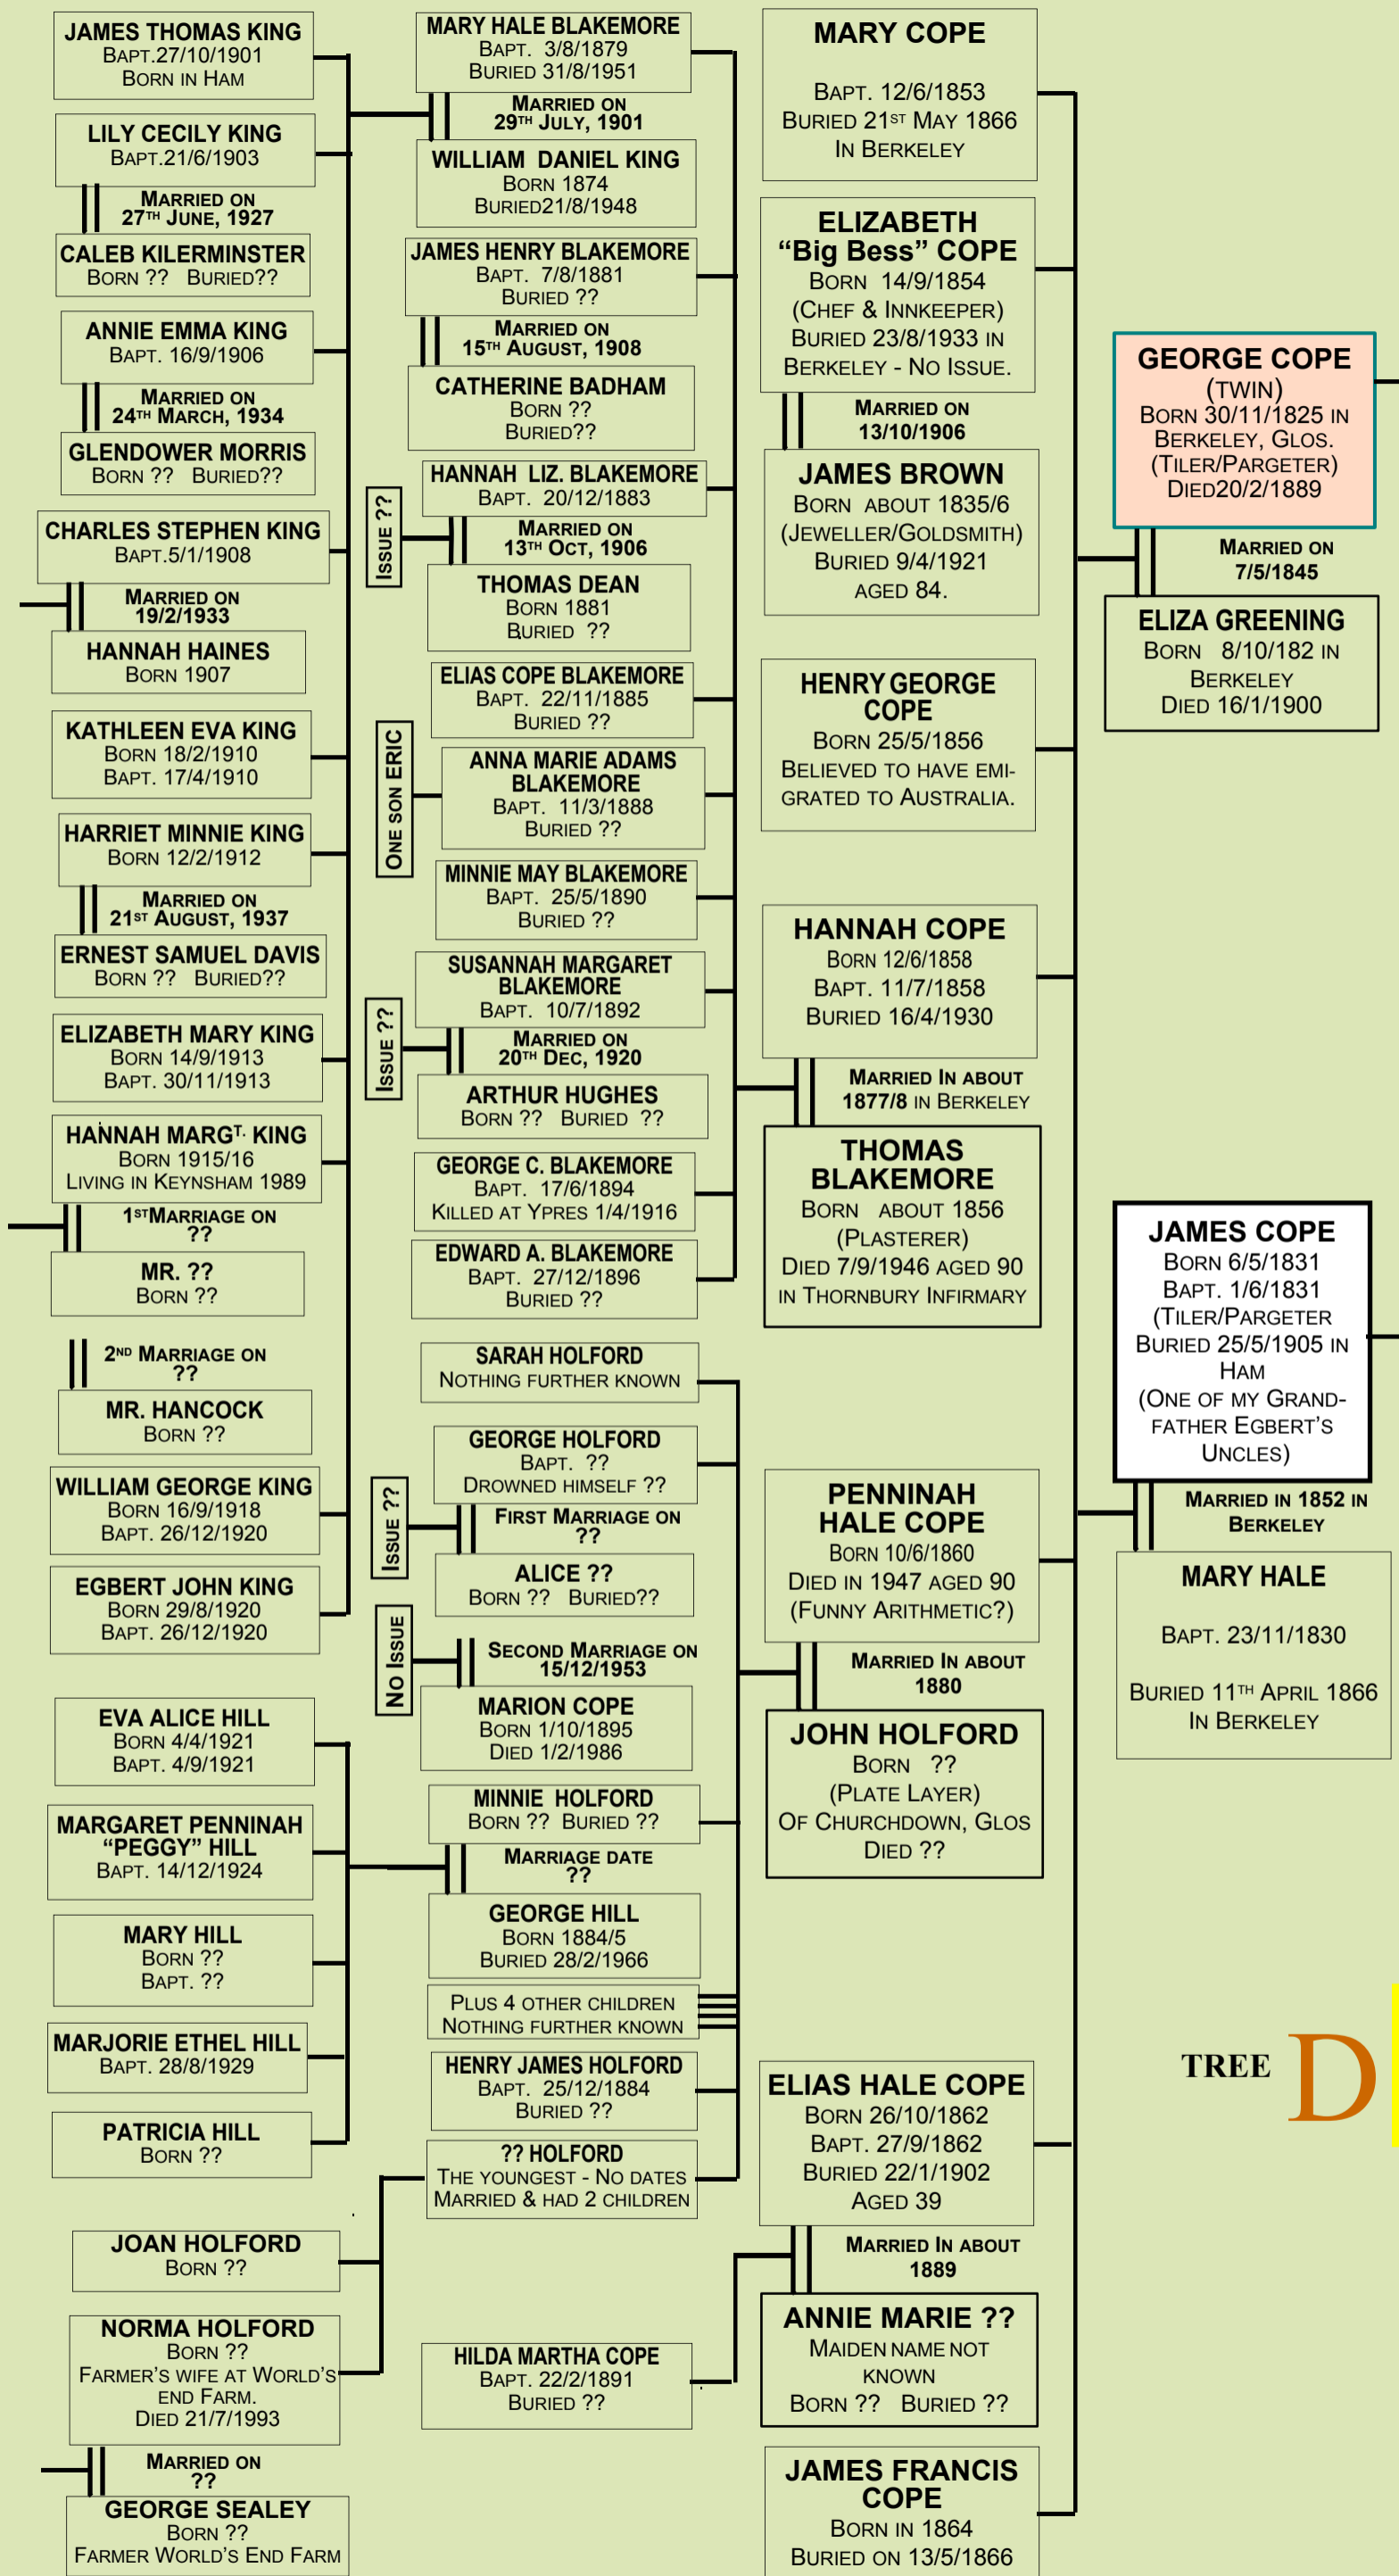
JAMES THOMAS KING
BAPT.27/10/1901
BORN IN HAM

LILY CECILY KING
BAPT.21/6/1903

MARRIED ON
27TH JUNE, 1927

CALEB KILERMINSTER
BORN ?? BURIED??

ANNIE EMMA KING
BAPT. 16/9/1906

MARRIED ON
24TH MARCH, 1934

GLENDOWER MORRIS
BORN ?? BURIED??

CHARLES STEPHEN KING
BAPT.5/1/1908

MARRIED ON
19/2/1933

HANNAH HAINES
BORN 1907

KATHLEEN EVA KING
BORN 18/2/1910
BAPT. 17/4/1910

HARRIET MINNIE KING
BORN 12/2/1912

MARRIED ON
21ST AUGUST, 1937

ERNEST SAMUEL DAVIS
BORN ?? BURIED??

ELIZABETH MARY KING
BORN 14/9/1913
BAPT. 30/11/1913

HANNAH MARGT. KING
BORN 1915/16
LIVING IN KEYNSHAM 1989

1ST MARRIAGE ON
??

MR. ??
BORN ??

2ND MARRIAGE ON
??

MR. HANCOCK
BORN ??

WILLIAM GEORGE KING
BORN 16/9/1918
BAPT. 26/12/1920

EGBERT JOHN KING
BORN 29/8/1920
BAPT. 26/12/1920

EVA ALICE HILL
BORN 4/4/1921
BAPT. 4/9/1921

MARGARET PENNINAH
"PEGGY" HILL
BAPT. 14/12/1924

MARY HILL
BORN ??
BAPT. ??

MARJORIE ETHEL HILL
BAPT. 28/8/1929

PATRICIA HILL
BORN ??

JOAN HOLFORD
BORN ??

NORMA HOLFORD
BORN ??
FARMER'S WIFE AT WORLD'S END FARM.
DIED 21/7/1993

MARRIED ON
??

GEORGE SEALEY
BORN ??
FARMER WORLD'S END FARM

MARY HALE BLAKEMORE
BAPT. 3/8/1879
BURIED 31/8/1951

MARRIED ON
29TH JULY, 1901

WILLIAM DANIEL KING
BORN 1874
BURIED21/8/1948

JAMES HENRY BLAKEMORE
BAPT. 7/8/1881
BURIED ??

MARRIED ON
15TH AUGUST, 1908

CATHERINE BADHAM
BORN ??
BURIED??

ISSUE ??

HANNAH LIZ. BLAKEMORE
BAPT. 20/12/1883

MARRIED ON
13TH OCT, 1906

THOMAS DEAN
BORN 1881
BURIED ??

ONE SON ERIC

ELIAS COPE BLAKEMORE
BAPT. 22/11/1885
BURIED ??

ANNA MARIE ADAMS
BLAKEMORE
BAPT. 11/3/1888
BURIED ??

MINNIE MAY BLAKEMORE
BAPT. 25/5/1890
BURIED ??

SUSANNAH MARGARET
BLAKEMORE
BAPT. 10/7/1892

ISSUE ??

MARRIED ON
20TH DEC, 1920

ARTHUR HUGHES
BORN ?? BURIED ??

GEORGE C. BLAKEMORE
BAPT. 17/6/1894
KILLED AT YPRES 1/4/1916

EDWARD A. BLAKEMORE
BAPT. 27/12/1896
BURIED ??

SARAH HOLFORD
NOTHING FURTHER KNOWN

GEORGE HOLFORD
BAPT. ??
DROWNED HIMSELF ??

ISSUE ??

FIRST MARRIAGE ON
??

ALICE ??
BORN ?? BURIED??

NO ISSUE

SECOND MARRIAGE ON
15/12/1953

MARION COPE
BORN 1/10/1895
DIED 1/2/1986

MINNIE HOLFORD
BORN ?? BURIED ??

MARRIAGE DATE
??

GEORGE HILL
BORN 1884/5
BURIED 28/2/1966

PLUS 4 OTHER CHILDREN
NOTHING FURTHER KNOWN

HENRY JAMES HOLFORD
BAPT. 25/12/1884
BURIED ??

?? HOLFORD
THE YOUNGEST - NO DATES
MARRIED & HAD 2 CHILDREN

HILDA MARTHA COPE
BAPT. 22/2/1891
BURIED ??

MARY COPE
BAPT. 12/6/1853
BURIED 21ST MAY 1866
IN BERKELEY

ELIZABETH
"Big Bess" COPE
BORN 14/9/1854
(CHEF & INNKEEPER)
BURIED 23/8/1933 IN BERKELEY - NO ISSUE.

MARRIED ON
13/10/1906

JAMES BROWN
BORN ABOUT 1835/6
(JEWELLER/GOLDSMITH)
BURIED 9/4/1921
AGED 84.

HENRY GEORGE
COPE
BORN 25/5/1856
BELIEVED TO HAVE EMIGRATED TO AUSTRALIA.

HANNAH COPE
BORN 12/6/1858
BAPT. 11/7/1858
BURIED 16/4/1930

MARRIED IN ABOUT
1877/8 IN BERKELEY

THOMAS
BLAKEMORE
BORN ABOUT 1856
(PLASTERER)
DIED 7/9/1946 AGED 90
IN THORNBURY INFIRMARY

PENNINAH
HALE COPE
BORN 10/6/1860
DIED IN 1947 AGED 90
(FUNNY ARITHMETIC?)

MARRIED IN ABOUT
1880

JOHN HOLFORD
BORN ??
(PLATE LAYER)
OF CHURCHDOWN, GLOS
DIED ??

ELIAS HALE COPE
BORN 26/10/1862
BAPT. 27/9/1862
BURIED 22/1/1902
AGED 39

MARRIED IN ABOUT
1889

ANNIE MARIE ??
MAIDEN NAME NOT KNOWN
BORN ?? BURIED ??

JAMES FRANCIS
COPE
BORN IN 1864
BURIED ON 13/5/1866

GEORGE COPE
(TWIN)
BORN 30/11/1825 IN BERKELEY, GLOS.
(TILER/PARGETER)
DIED20/2/1889

MARRIED ON
7/5/1845

ELIZA GREENING
BORN 8/10/182 IN BERKELEY
DIED 16/1/1900

JAMES COPE
BORN 6/5/1831
BAPT. 1/6/1831
(TILER/PARGETER
BURIED 25/5/1905 IN HAM
(ONE OF MY GRANDFATHER EGBERT'S UNCLES)

MARRIED IN 1852 IN
BERKELEY

MARY HALE
BAPT. 23/11/1830
BURIED 11TH APRIL 1866
IN BERKELEY

TREE D